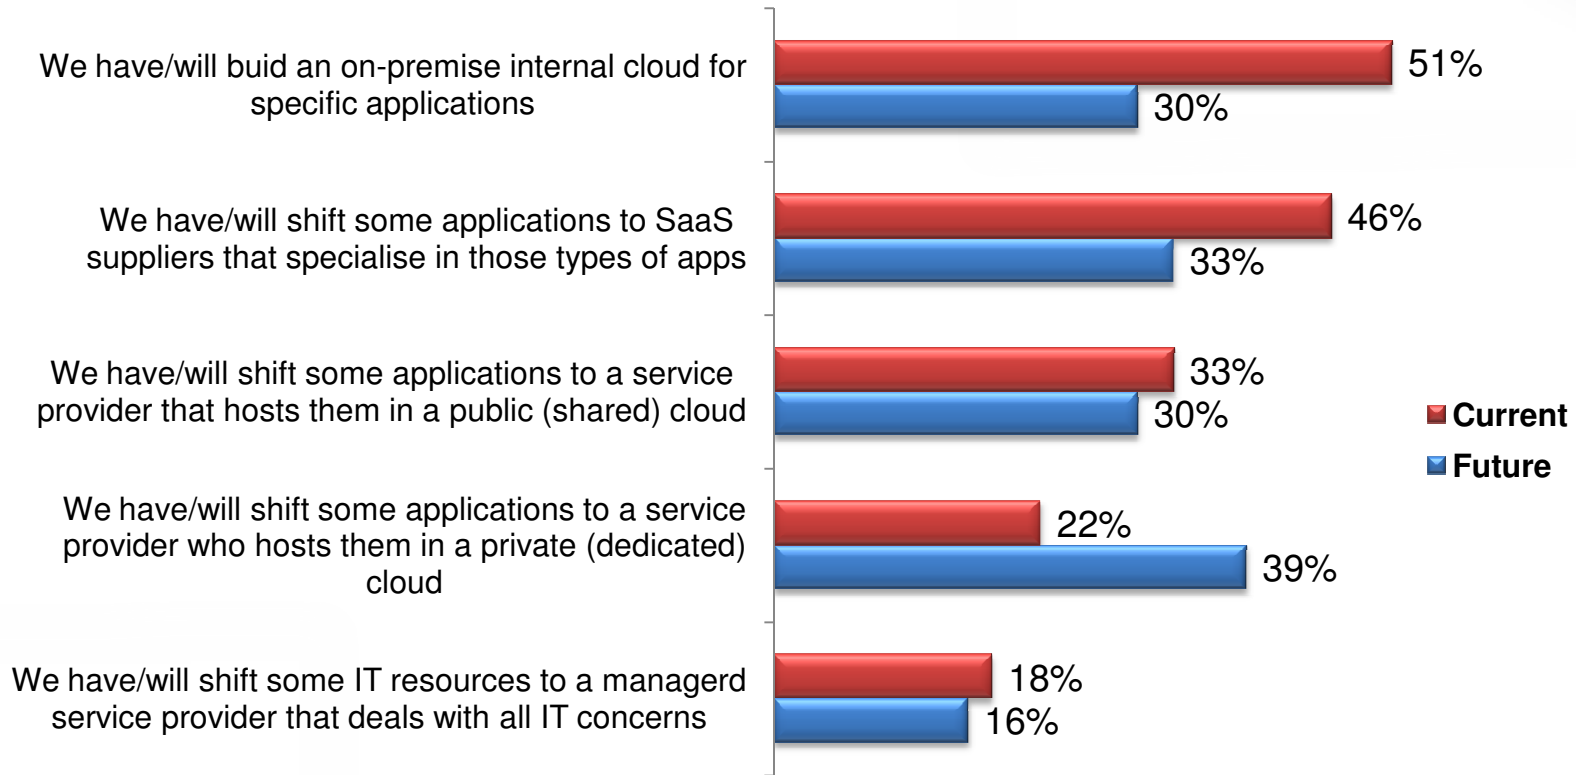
We have/will buid an on-premise internal cloud for specific applications
51%
30%

We have/will shift some applications to SaaS suppliers that specialise in those types of apps
46%
33%

We have/will shift some applications to a service provider that hosts them in a public (shared) cloud
33%
30%

We have/will shift some applications to a service provider who hosts them in a private (dedicated) cloud
22%
39%

We have/will shift some IT resources to a managerd service provider that deals with all IT concerns
18%
16%

Current
Future